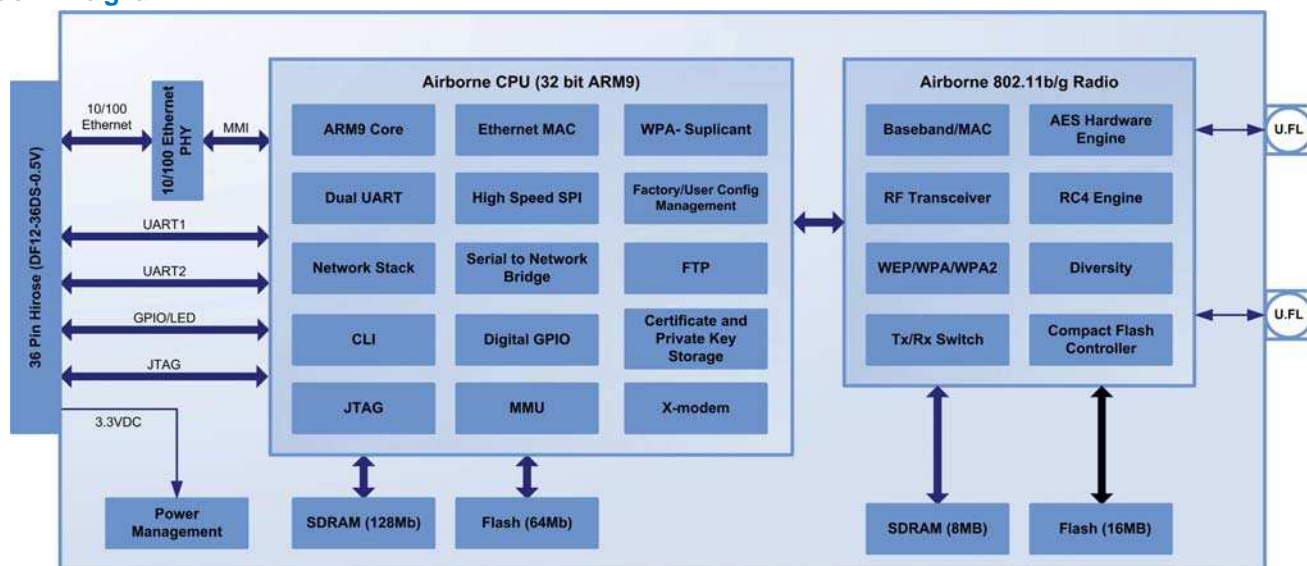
36 Pin Hirose (DF12-36DS-0.5V)

10/100 Ethernet

10/100 Ethernet PHY

MMI

UART1

UART2

GPIO/LED

JTAG

3.3VDC

Power Management

Airborne CPU (32 bit ARM9)

ARM9 Core

Ethernet MAC

WPA- Suplicant

Dual UART

High Speed SPI

Factory/User Config Management

Network Stack

Serial to Network Bridge

FTP

CLI

Digital GPIO

Certificate and Private Key Storage

JTAG

MMU

X-modem

SDRAM (128Mb)

Flash (64Mb)

Airborne 802.11b/g Radio

Baseband/MAC

AES Hardware Engine

RF Transceiver

RC4 Engine

WEP/WPA/WPA2

Diversity

Tx/Rx Switch

Compact Flash Controller

SDRAM (8MB)

Flash (16MB)

U.FL

U.FL